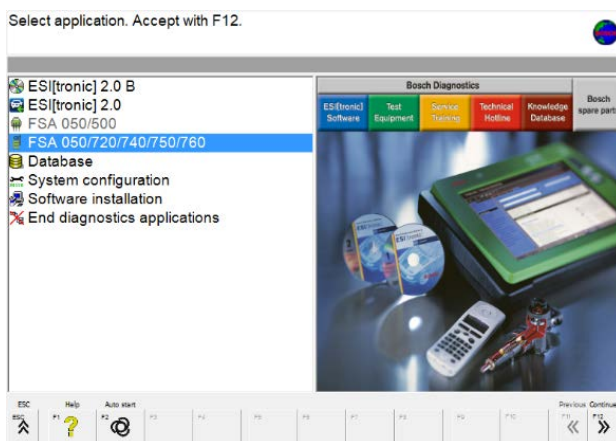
Select application. Accept with F12.

ESI[tronic] 2.0 B
ESI[tronic] 2.0
FSA 050/500
FSA 050/720/740/750/760
Database
System configuration
Software installation
End diagnostics applications

Bosch Diagnostics
ESI[tronic] Software
Test Equipment
Service Training
Technical Hotline
Knowledge Database
Bosch spare parts

ESC
Help
Auto start
Previous
Continue
ESC
F1
F2
F3
F4
F5
F6
F7
F8
F9
F10
F11
F12